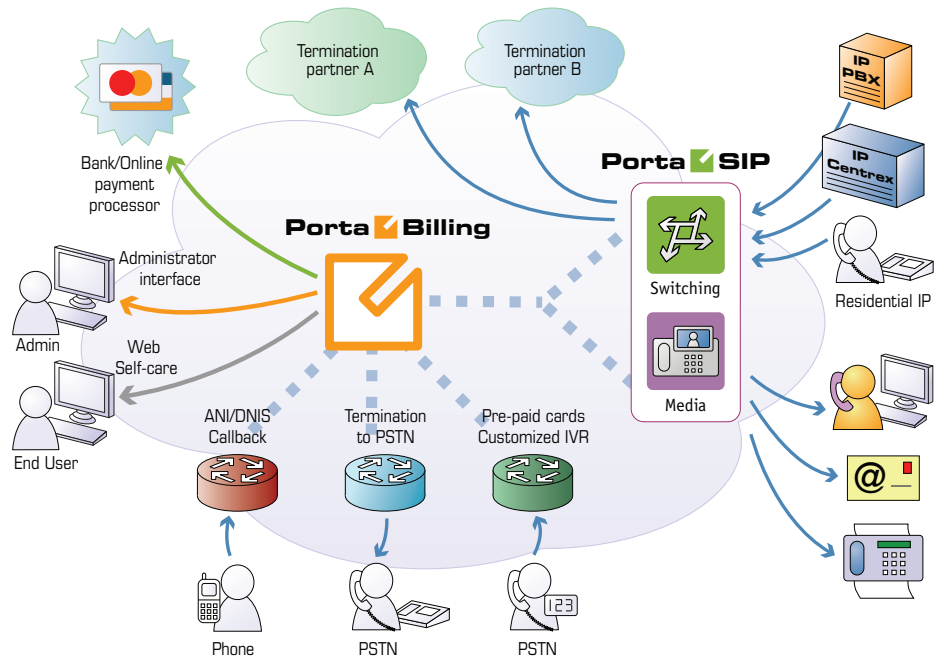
Termination partner A

Termination partner B

IP PBX

IP Centrex

Bank/Online payment processor

Porta SIP

Porta Billing

Switching

Residential IP

Administrator interface

Admin

Web Self-care

Media

End User

ANI/DNIS Callback

Termination to PSTN

Pre-paid cards Customized IVR

@

123

Phone

PSTN

PSTN